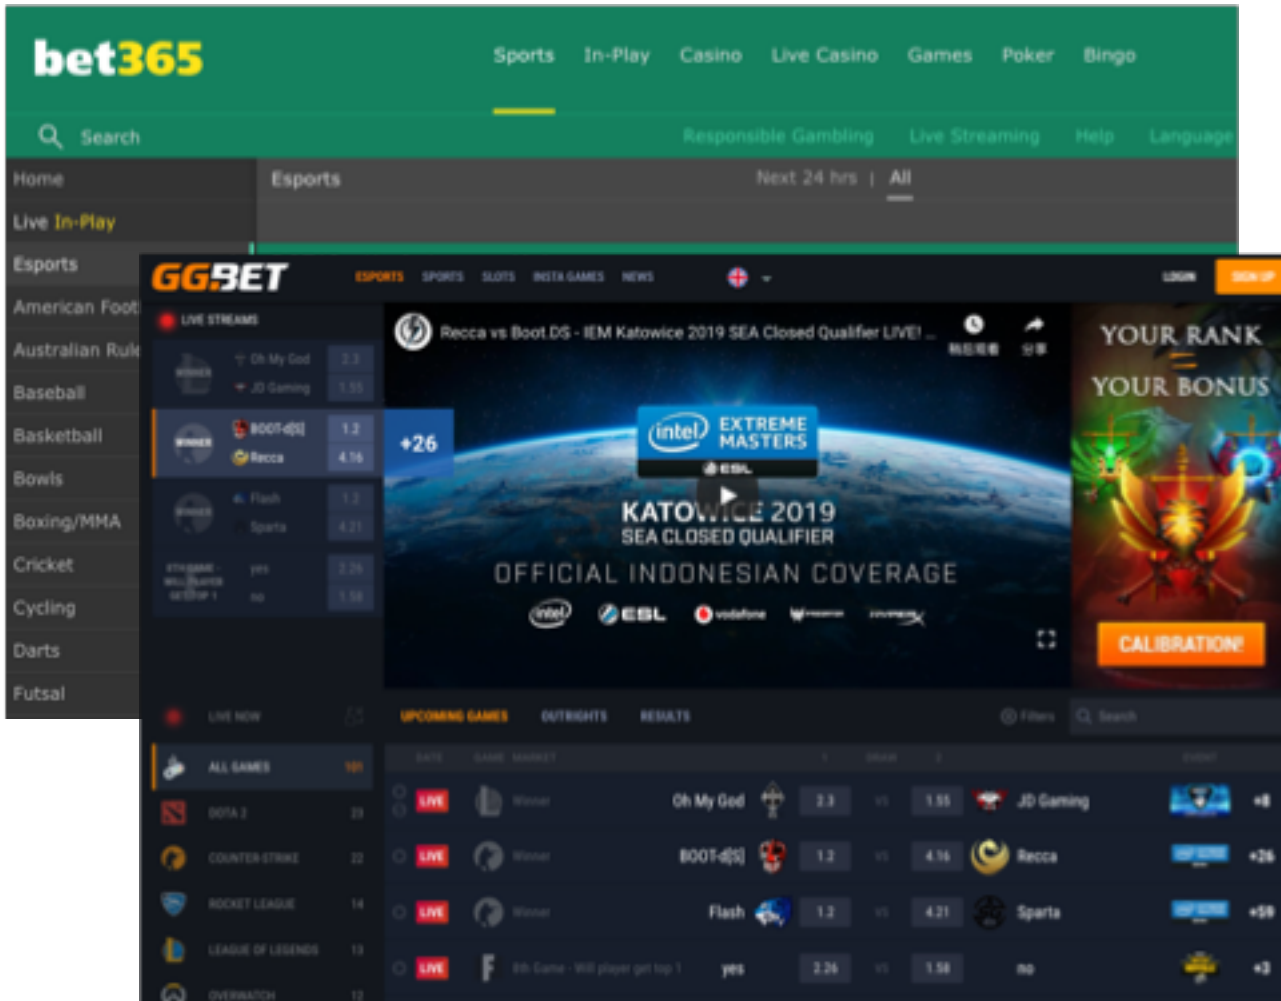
bet365

Sports In-Play Casino Live Casino Games Poker Bingo

Search

Responsible Gambling Live Streaming Help Language

Home
Live In-Play
Esports
American Foot
Australian Rule
Baseball
Basketball
Bowls
Boxing/MMA
Cricket
Cycling
Darts
Futsal

Esports

Next 24 hrs | All

GGBET

ESPORTS SPORTS SLOTS INSTA GAMES NEWS

LOGIN SIGN UP

LIVE STREAMS

WINNER Oh My God 2.3
JD Gaming 1.55

WINNER BOOT-d[S] 1.2
Recca 4.16

WINNER Flash 1.2
Sparta 4.21

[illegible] yes 2.26
no 1.58

Recca vs Boot DS - IEM Katowice 2019 SEA Closed Qualifier LIVE! ...

+26

intel EXTREME MASTERS
ESL
KATOWICE 2019
SEA CLOSED QUALIFIER
OFFICIAL INDONESIAN COVERAGE
intel ESL vodafone

YOUR RANK
=
YOUR BONUS
CALIBRATION!

LIVE NOW

ALL GAMES 101
DOTA 2 23
COUNTER-STRIKE 22
ROCKET LEAGUE 14
LEAGUE OF LEGENDS 13
OVERWATCH 12

UPCOMING GAMES OUTRIGHTS RESULTS

Filters Search

| | | | | | | | | |
|---|---|---|---|---|---|---|---|---|
| LIVE | Winner | Oh My God | 2.3 | vs | 1.55 | JD Gaming | | +8 |
| LIVE | Winner | BOOT-d[S] | 1.2 | vs | 4.16 | Recca | | +26 |
| LIVE | Winner | Flash | 1.2 | vs | 4.21 | Sparta | | +59 |
| LIVE | 6th Game - Will player get top 1 | yes | 2.26 | vs | 1.58 | no | | +3 |